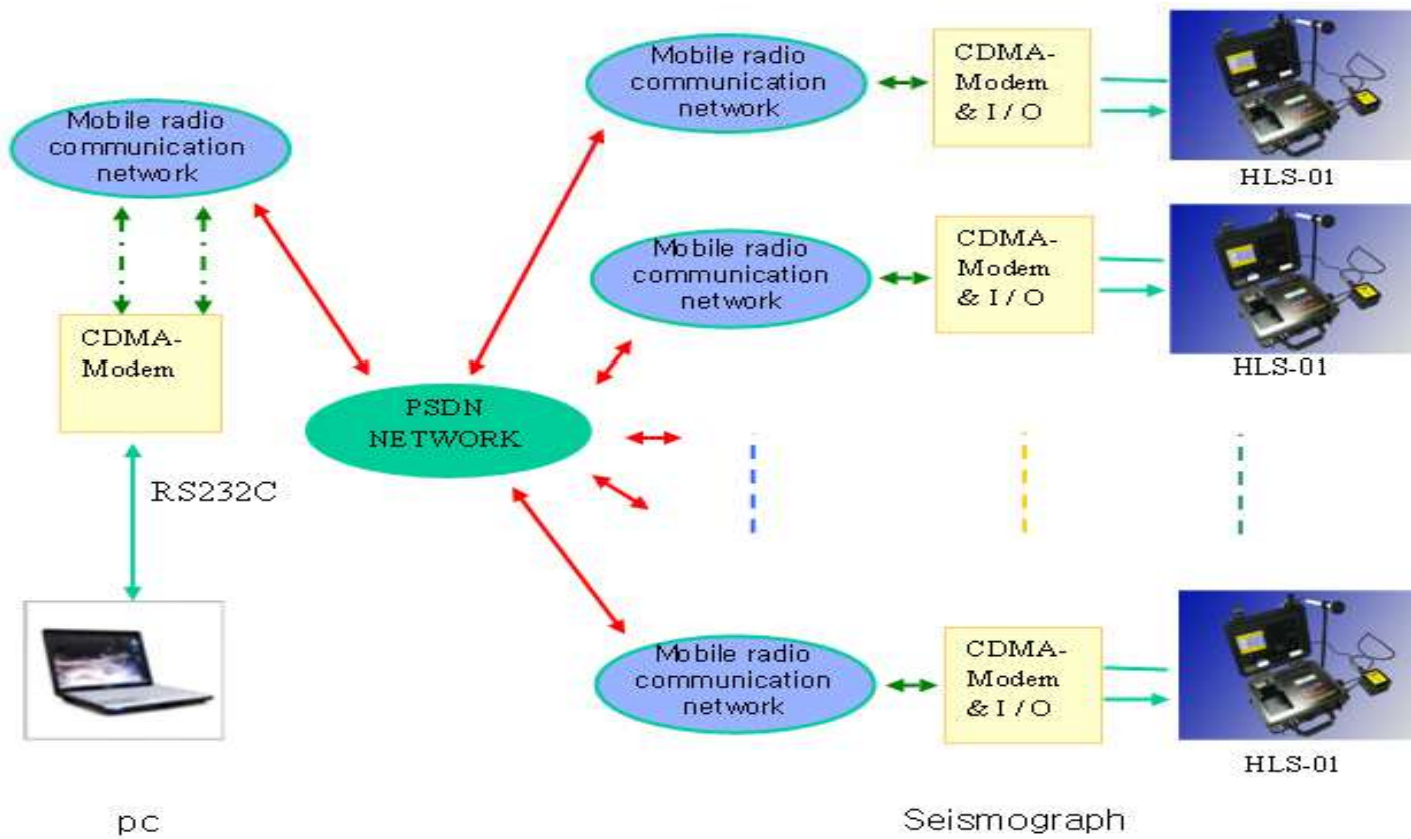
Mobile radio communication network

CDMA-Modem

RS232C

pc

PSDN NETWORK

Mobile radio communication network

CDMA-Modem & I / O

HLS-01

Mobile radio communication network

CDMA-Modem & I / O

HLS-01

Mobile radio communication network

CDMA-Modem & I / O

HLS-01

Seismograph